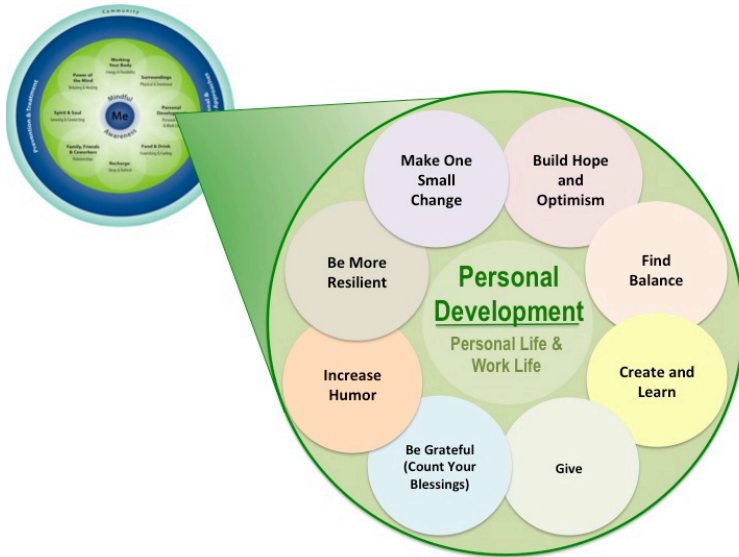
Community

Working Your Body
Energy & Flexibility

Power of the Mind
Relaxing & Healing

Surroundings
Physical & Emotional

Spirit & Soul
Growing & Connecting

Me

Mindful Awareness

Personal Development
Personal & Work Life

Family, Friends & Coworkers
Relationships

Recharge
Sleep & Refresh

Food & Drink
Nourishing & Fueling

Prevention & Treatment

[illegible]nal & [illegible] Approaches

Make One Small Change

Build Hope and Optimism

Be More Resilient

Personal Development

Personal Life & Work Life

Find Balance

Increase Humor

Create and Learn

Be Grateful (Count Your Blessings)

Give